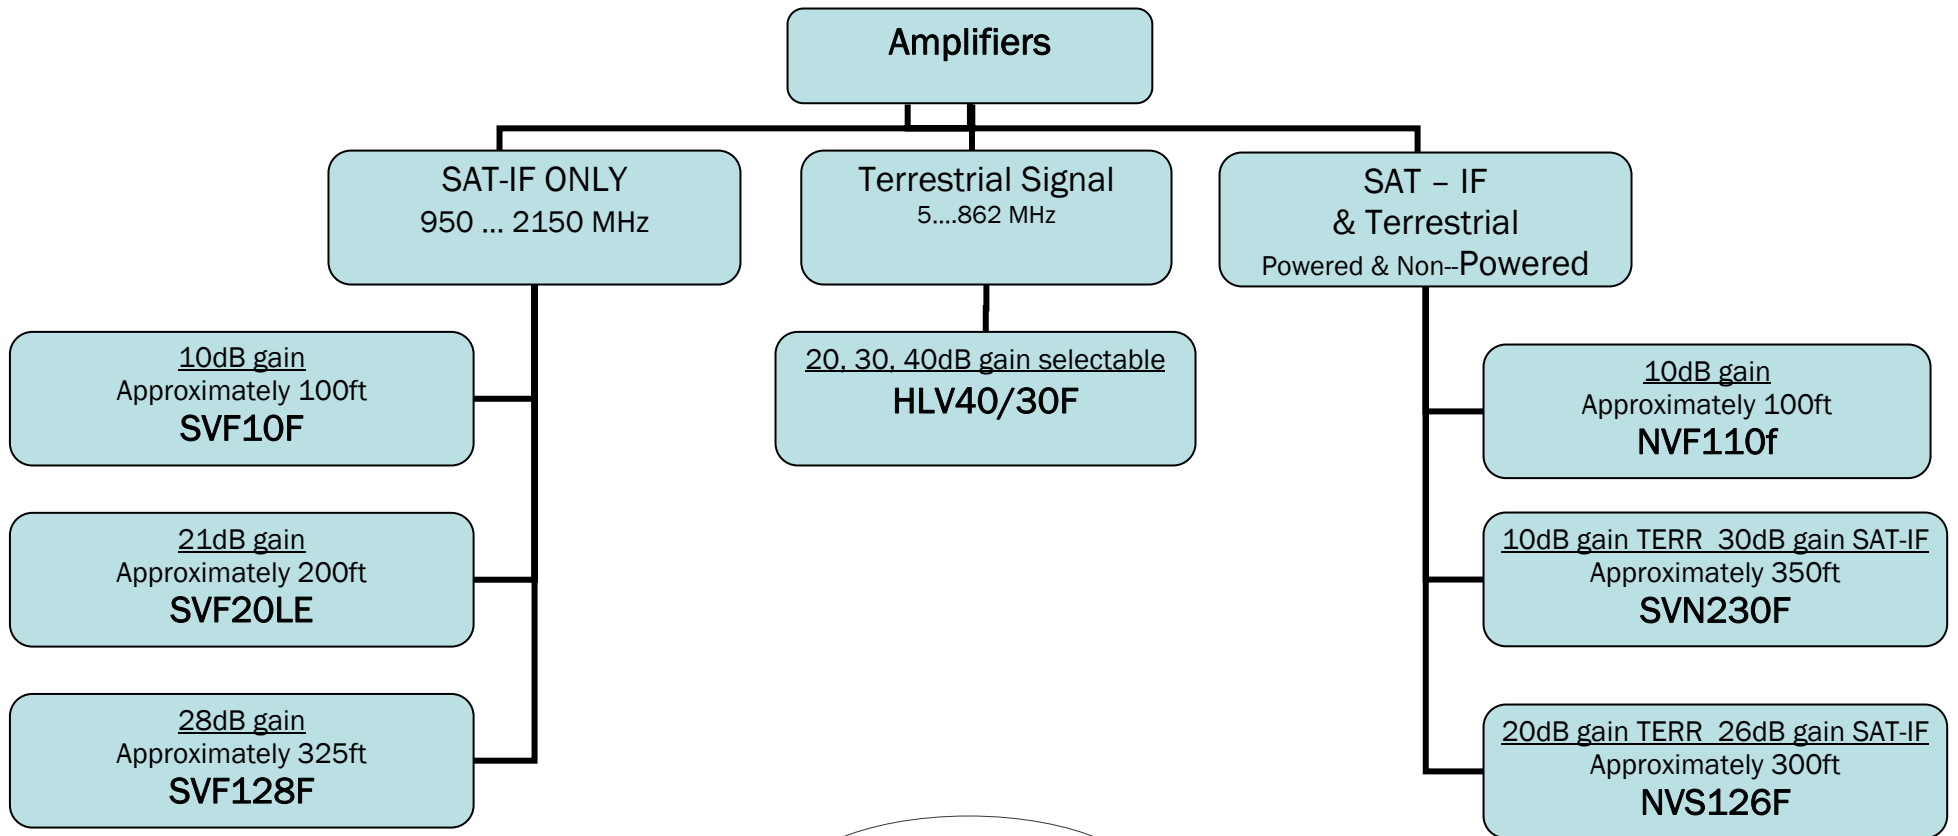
Amplifiers

SAT-IF ONLY
950 … 2150 MHz

Terrestrial Signal
5….862 MHz

SAT – IF
& Terrestrial
Powered & Non--Powered

10dB gain
Approximately 100ft
SVF10F

21dB gain
Approximately 200ft
SVF20LE

28dB gain
Approximately 325ft
SVF128F

20, 30, 40dB gain selectable
HLV40/30F

10dB gain
Approximately 100ft
NVF110f

10dB gain TERR 30dB gain SAT-IF
Approximately 350ft
SVN230F

20dB gain TERR 26dB gain SAT-IF
Approximately 300ft
NVS126F